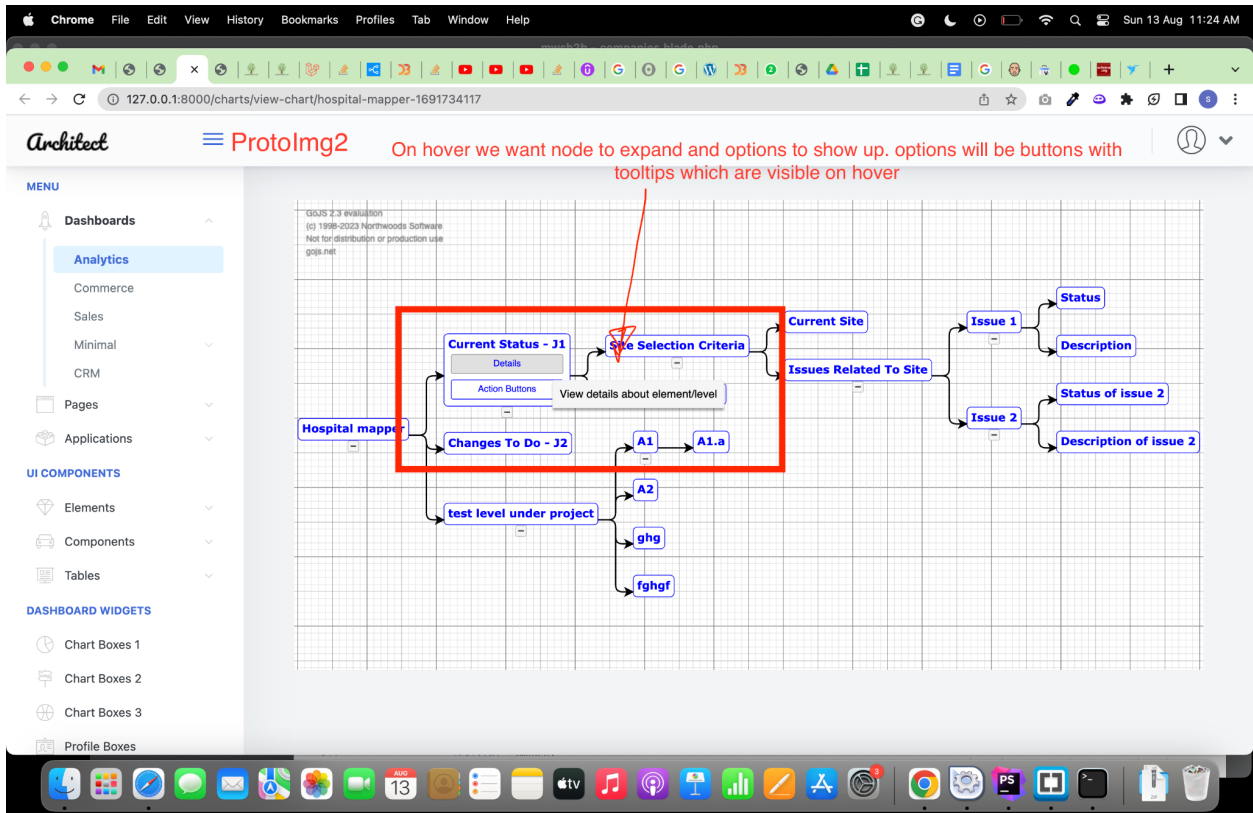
Chrome File Edit View History Bookmarks Profiles Tab Window Help

Sun 13 Aug 11:24 AM

127.0.0.1:8000/charts/view-chart/hospital-mapper-1691734117

Architect

ProtoImg2

On hover we want node to expand and options to show up. options will be buttons with tooltips which are visible on hover

MENU

Dashboards

Analytics

Commerce

Sales

Minimal

CRM

Pages

Applications

UI COMPONENTS

Elements

Components

Tables

DASHBOARD WIDGETS

Chart Boxes 1

Chart Boxes 2

Chart Boxes 3

Profile Boxes

GoJS 2.3 evaluation
(c) 1998-2023 Northwoods Software
Not for distribution or production use
gojs.net

Hospital mapper

Current Status - J1

Details

Action Buttons

View details about element/level

Site Selection Criteria

Current Site

Issues Related To Site

Issue 1

Status

Description

Issue 2

Status of issue 2

Description of issue 2

Changes To Do - J2

A1

A1.a

A2

test level under project

ghg

fghgf

AUG
13